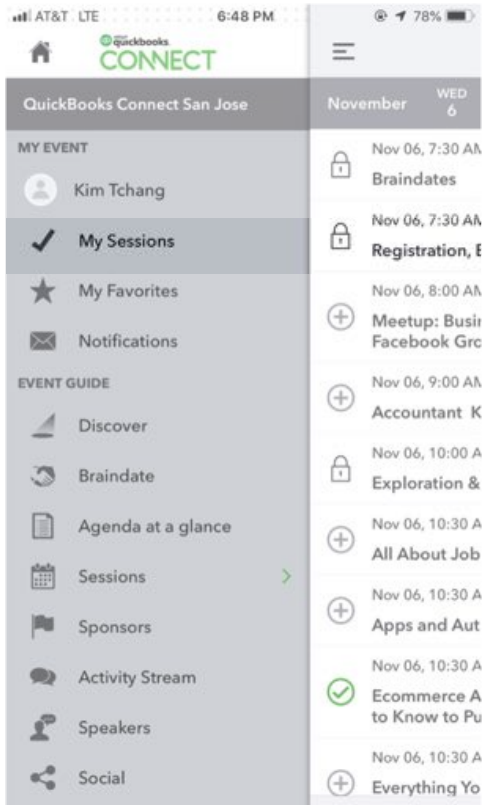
AT&T LTE 6:48 PM 78%

quickbooks CONNECT

QuickBooks Connect San Jose

MY EVENT

Kim Tchang

My Sessions

My Favorites

Notifications

EVENT GUIDE

Discover

Braindate

Agenda at a glance

Sessions

Sponsors

Activity Stream

Speakers

Social

November WED 6

Nov 06, 7:30 AM
Braindates

Nov 06, 7:30 AM
Registration, E

Nov 06, 8:00 AM
Meetup: Busi
Facebook Gro

Nov 06, 9:00 AM
Accountant K

Nov 06, 10:00 A
Exploration &

Nov 06, 10:30 A
All About Job

Nov 06, 10:30 A
Apps and Aut

Nov 06, 10:30 A
Ecommerce A
to Know to Pu

Nov 06, 10:30 A
Everything Yo